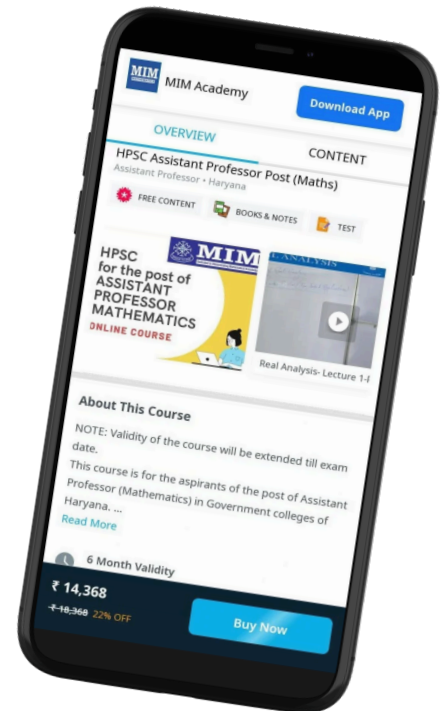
MIM

MIM Academy

Download App

OVERVIEW

CONTENT

HPSC Assistant Professor Post (Maths)

Assistant Professor • Haryana

FREE CONTENT

BOOKS & NOTES

TEST

HPSC for the post of ASSISTANT PROFESSOR MATHEMATICS

MIM

ONLINE COURSE

L ANALYSIS

Real Analysis- Lecture 1-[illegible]

About This Course

NOTE: Validity of the course will be extended till exam date.

This course is for the aspirants of the post of Assistant Professor (Mathematics) in Government colleges of Haryana. ...

Read More

6 Month Validity

₹ 14,368

₹ 18,368 22% OFF

Buy Now